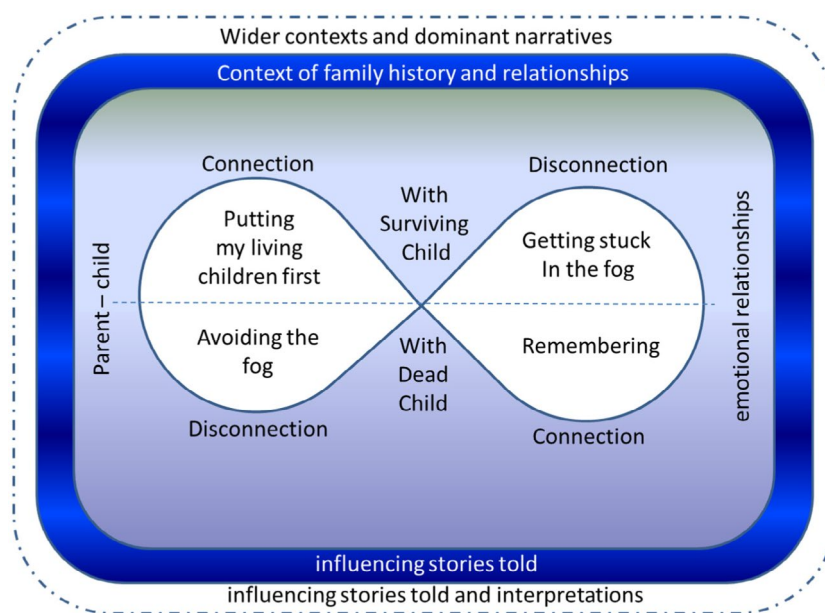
Wider contexts and dominant narratives

Context of family history and relationships

Connection

Disconnection

With Surviving Child

Putting my living children first

Getting stuck In the fog

Parent – child

emotional relationships

Avoiding the fog

With Dead Child

Remembering

Disconnection

Connection

influencing stories told

influencing stories told and interpretations